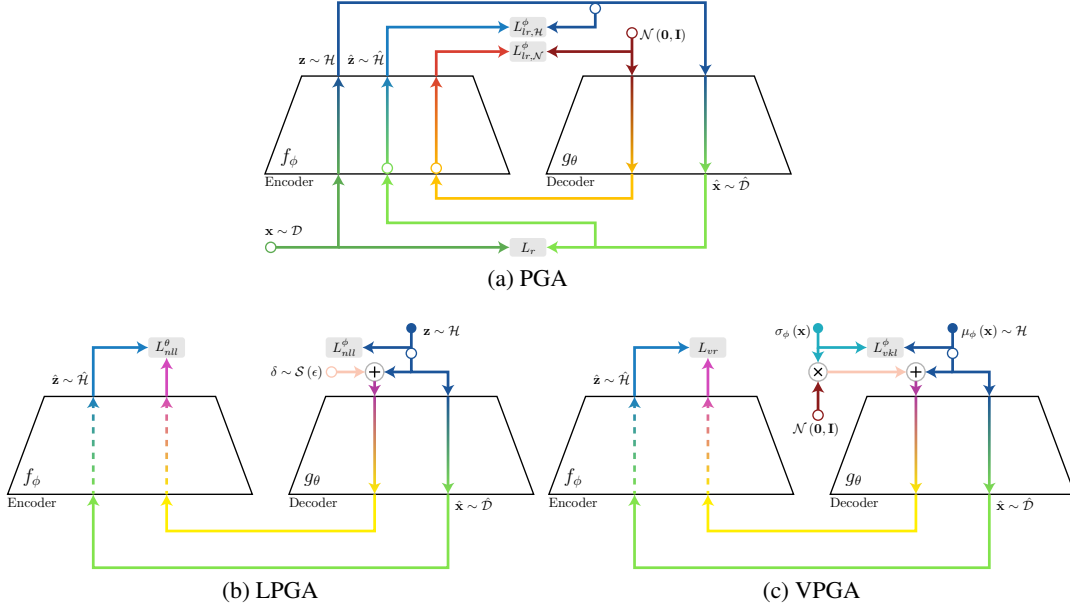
$L^{\phi}_{lr,\mathcal{H}}$
$\mathcal{N}(\mathbf{0},\mathbf{I})$
$L^{\phi}_{lr,\mathcal{N}}$
$\mathbf{z}\sim\mathcal{H}$ $\hat{\mathbf{z}}\sim\hat{\mathcal{H}}$
$f_\phi$
Encoder
$g_\theta$
Decoder
$\hat{\mathbf{x}}\sim\hat{\mathcal{D}}$
$\mathbf{x}\sim\mathcal{D}$
$L_r$
(a) PGA

$\hat{\mathbf{z}}\sim\hat{\mathcal{H}}$
$L^{\theta}_{nll}$
$L^{\phi}_{nll}$
$\mathbf{z}\sim\mathcal{H}$
$\delta\sim\mathcal{S}(\epsilon)$
$f_\phi$
Encoder
$g_\theta$
Decoder
$\hat{\mathbf{x}}\sim\hat{\mathcal{D}}$
(b) LPGA

$\hat{\mathbf{z}}\sim\hat{\mathcal{H}}$
$L_{vr}$
$\sigma_\phi(\mathbf{x})$
$L^{\phi}_{vkl}$
$\mu_\phi(\mathbf{x})\sim\mathcal{H}$
$\mathcal{N}(\mathbf{0},\mathbf{I})$
$f_\phi$
Encoder
$g_\theta$
Decoder
$\hat{\mathbf{x}}\sim\hat{\mathcal{D}}$
(c) VPGA